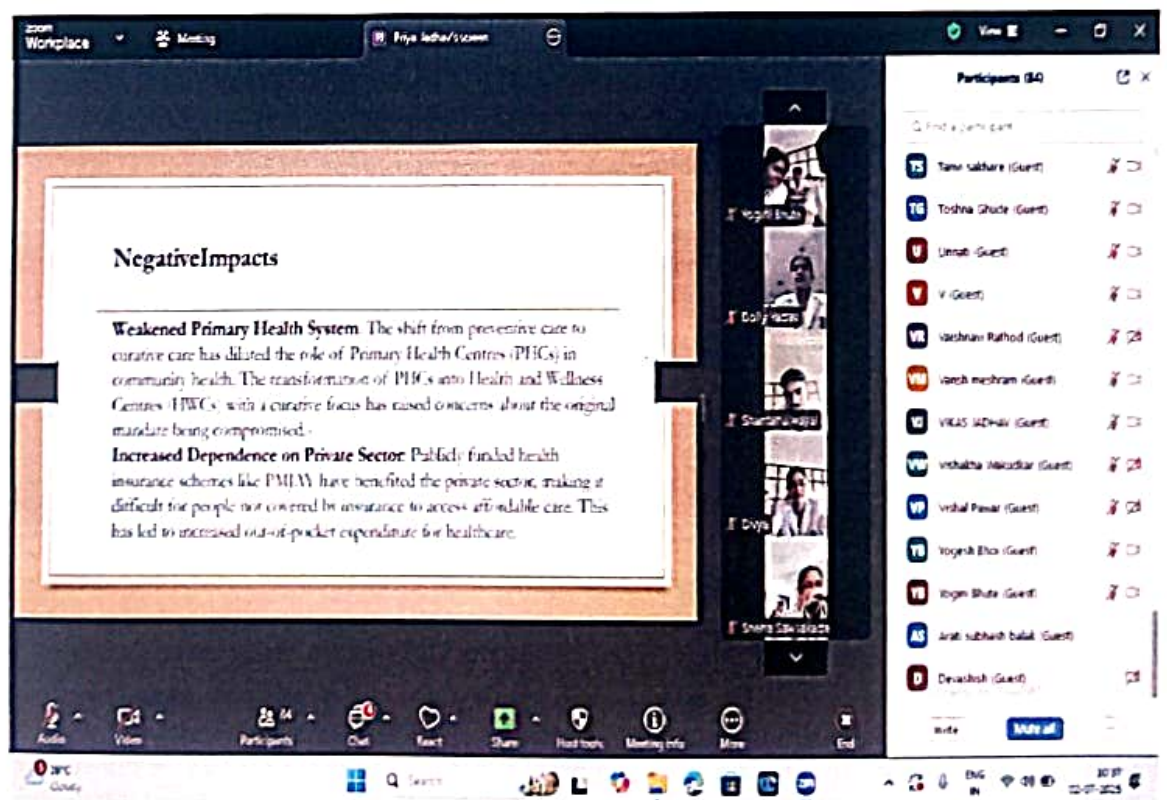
zoom Workplace

Meeting

Priya Jadhav's screen

View

Participants (84)

Find a participant

Tanvi Sakhare (Guest)

Toshna Ghude (Guest)

Unnati (Guest)

V (Guest)

Vaishnavi Rathod (Guest)

Vansh meshram (Guest)

VIKAS JADHAV (Guest)

Vishakha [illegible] (Guest)

Vishal Pawar (Guest)

Yogesh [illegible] (Guest)

Yogini Bhute (Guest)

Arati subhash balak (Guest)

Devashish (Guest)

Invite

Mute all

NegativeImpacts

Weakened Primary Health System. The shift from preventive care to curative care has diluted the role of Primary Health Centres (PHCs) in community health. The transformation of PHCs into Health and Wellness Centres (HWCs) with a curative focus has raised concerns about the original mandate being compromised.

Increased Dependence on Private Sector. Publicly funded health insurance schemes like PMJAY have benefited the private sector, making it difficult for people not covered by insurance to access affordable care. This has led to increased out-of-pocket expenditure for healthcare.

Yogini Bhute

Dolly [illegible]

Shantanu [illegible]

Divya

Sneha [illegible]

Audio

Video

84 Participants

Chat

React

Share

Host tools

Meeting info

More

End

Search

ENG IN

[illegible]